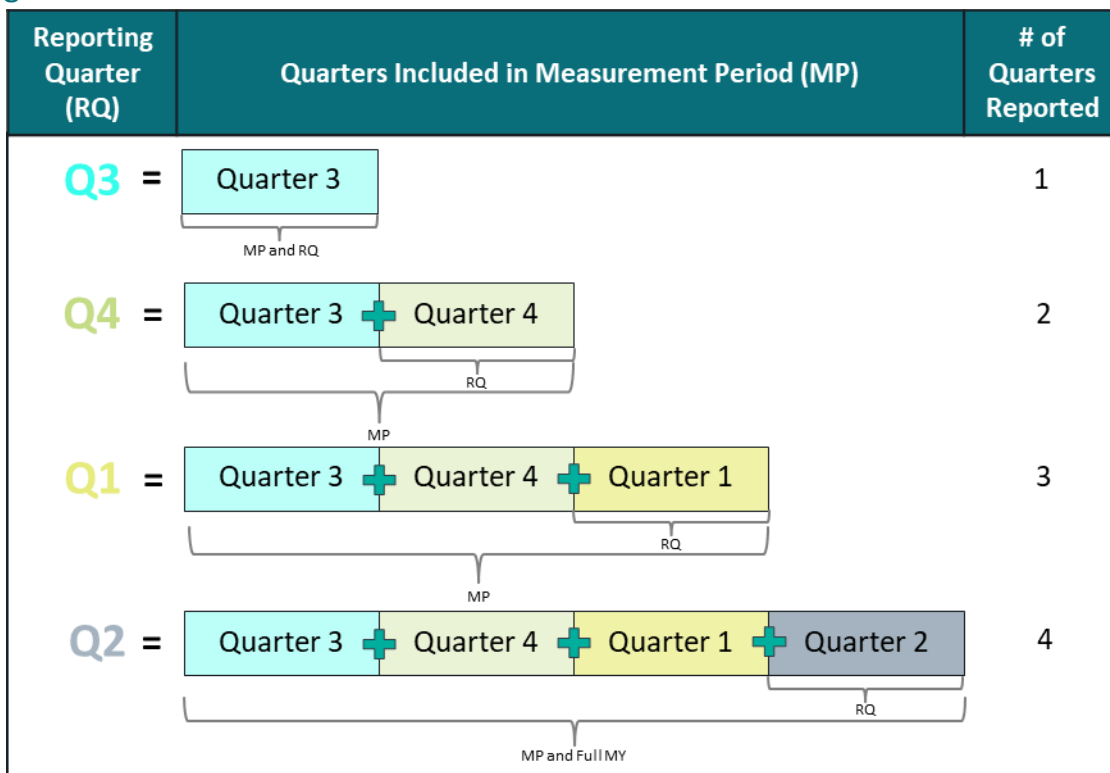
| Reporting Quarter (RQ) | Quarters Included in Measurement Period (MP) | # of Quarters Reported |
|---|---|---|
| Q3 = | Quarter 3<br>MP and RQ | 1 |
| Q4 = | Quarter 3 Quarter 4<br>RQ<br>MP | 2 |
| Q1 = | Quarter 3 Quarter 4 Quarter 1<br>RQ<br>MP | 3 |
| Q2 = | Quarter 3 Quarter 4 Quarter 1 Quarter 2<br>RQ<br>MP and Full MY | 4 |